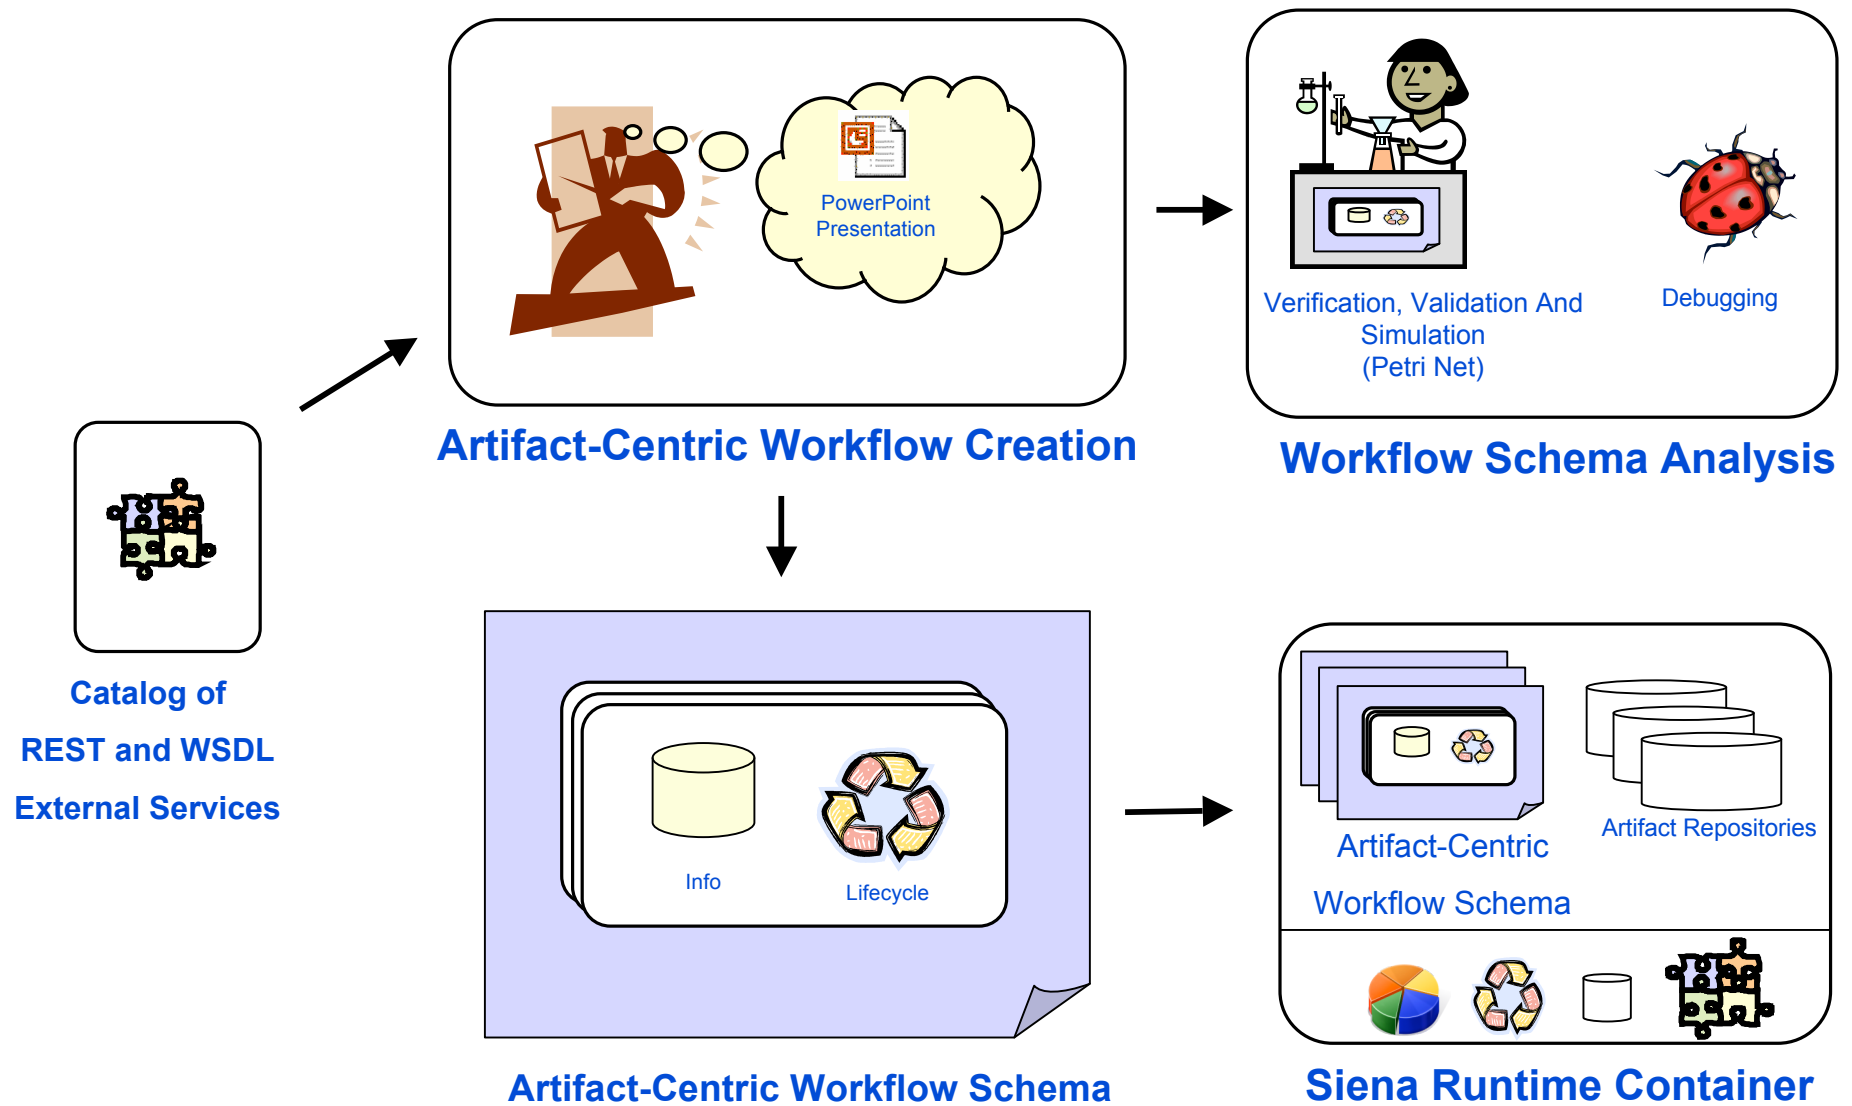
PowerPoint Presentation

Artifact-Centric Workflow Creation

Verification, Validation And Simulation (Petri Net)

Debugging

Workflow Schema Analysis

Catalog of REST and WSDL External Services

Info

Lifecycle

Artifact-Centric Workflow Schema

Artifact-Centric Workflow Schema

Artifact Repositories

Siena Runtime Container